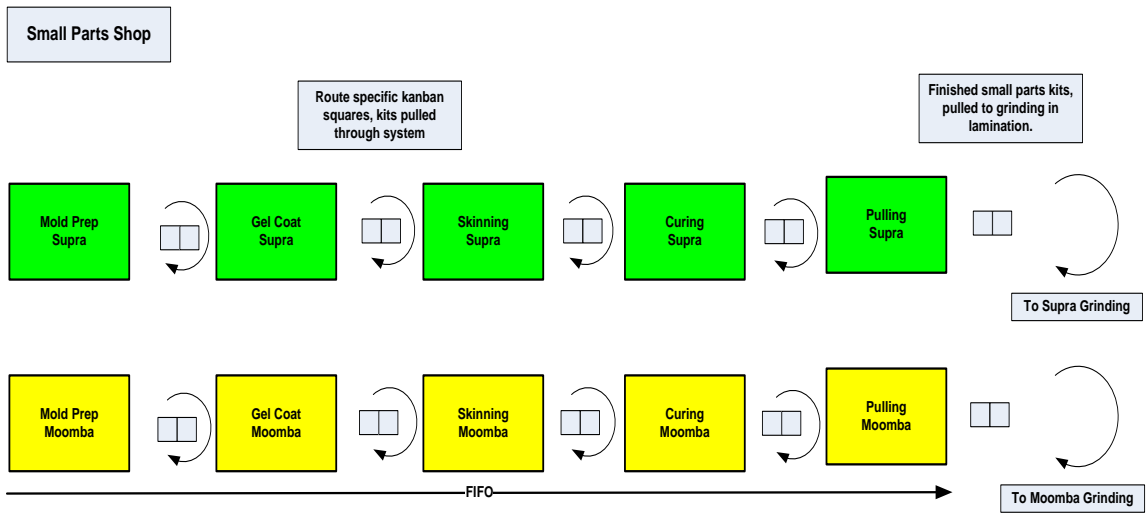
Small Parts Shop

Route specific kanban squares, kits pulled through system

Finished small parts kits, pulled to grinding in lamination.

Mold Prep Supra

Gel Coat Supra

Skinning Supra

Curing Supra

Pulling Supra

To Supra Grinding

Mold Prep Moomba

Gel Coat Moomba

Skinning Moomba

Curing Moomba

Pulling Moomba

FIFO

To Moomba Grinding